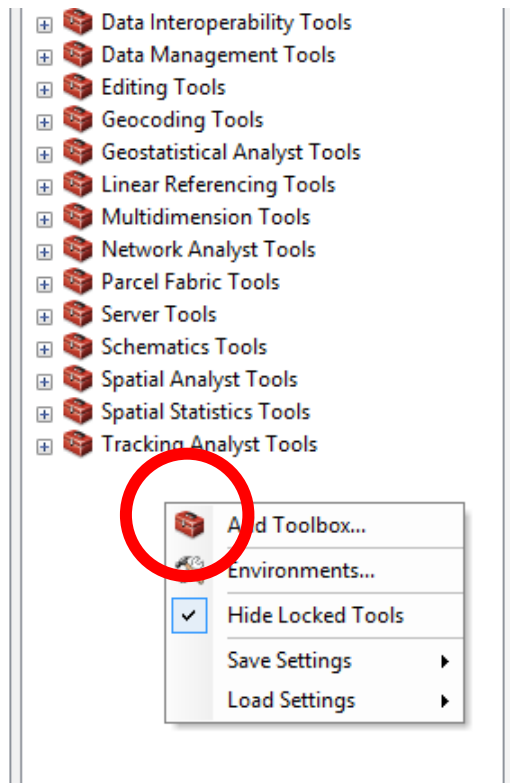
Data Interoperability Tools
Data Management Tools
Editing Tools
Geocoding Tools
Geostatistical Analyst Tools
Linear Referencing Tools
Multidimension Tools
Network Analyst Tools
Parcel Fabric Tools
Server Tools
Schematics Tools
Spatial Analyst Tools
Spatial Statistics Tools
Tracking Analyst Tools

Add Toolbox...
Environments...
Hide Locked Tools
Save Settings
Load Settings